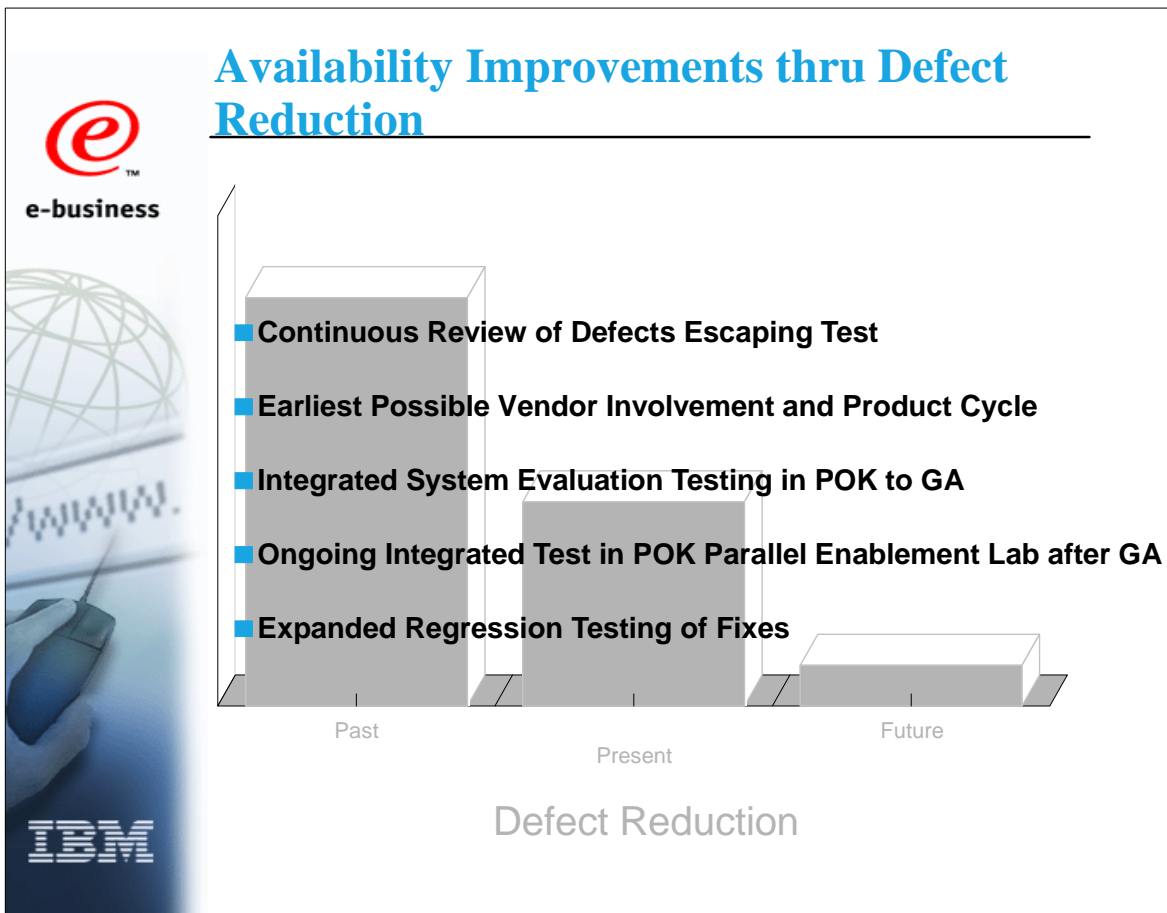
Availability Improvements thru Defect Reduction

e-business

Continuous Review of Defects Escaping Test

Earliest Possible Vendor Involvement and Product Cycle

Integrated System Evaluation Testing in POK to GA

Ongoing Integrated Test in POK Parallel Enablement Lab after GA

Expanded Regression Testing of Fixes

Past

Present

Future

Defect Reduction

IBM